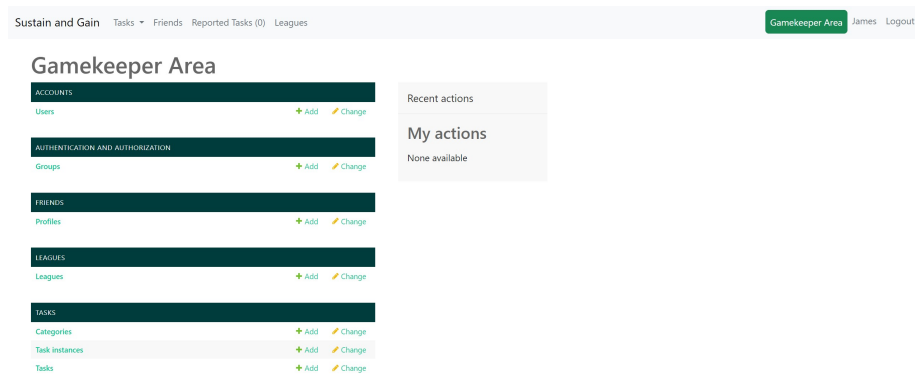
Sustain and Gain Tasks ▾ Friends Reported Tasks (0) Leagues

Gamekeeper Area James Logout

Gamekeeper Area

| ACCOUNTS | | |
|---|---|---|
| Users | + Add | Change |

| AUTHENTICATION AND AUTHORIZATION | | |
|---|---|---|
| Groups | + Add | Change |

| FRIENDS | | |
|---|---|---|
| Profiles | + Add | Change |

| LEAGUES | | |
|---|---|---|
| Leagues | + Add | Change |

| TASKS | | |
|---|---|---|
| Categories | + Add | Change |
| Task instances | + Add | Change |
| Tasks | + Add | Change |

Recent actions

My actions

None available